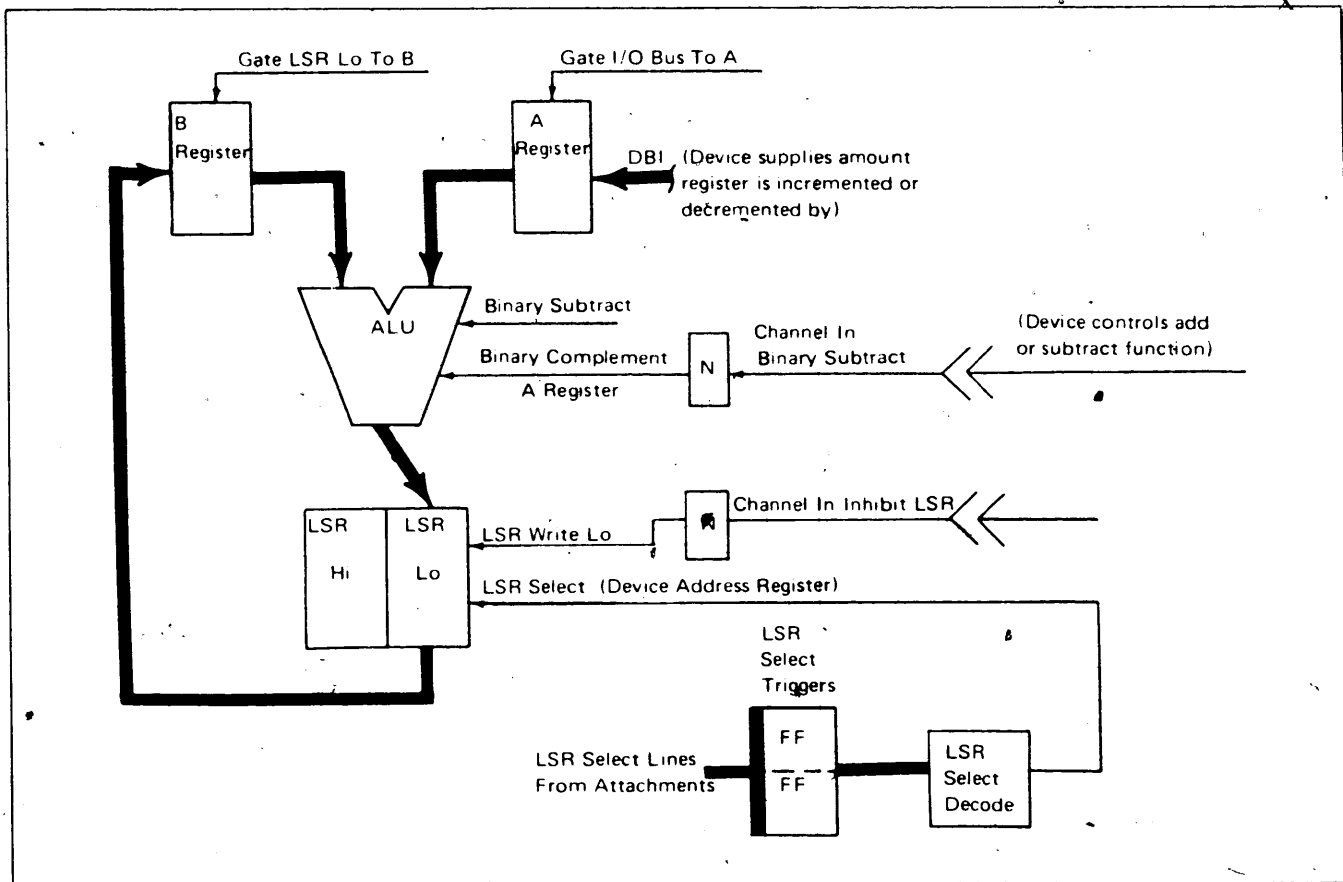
Gate LSR Lo To B

Gate I/O Bus To A

B Register

A Register

DBI (Device supplies amount register is incremented or decremented by)

ALU

Binary Subtract

Binary Complement A Register

N

Channel In Binary Subtract

(Device controls add or subtract function)

LSR Hi

LSR Lo

LSR Write Lo

Channel In Inhibit LSR

LSR Select (Device Address Register)

LSR Select Triggers

FF

FF

LSR Select Lines From Attachments

LSR Select Decode